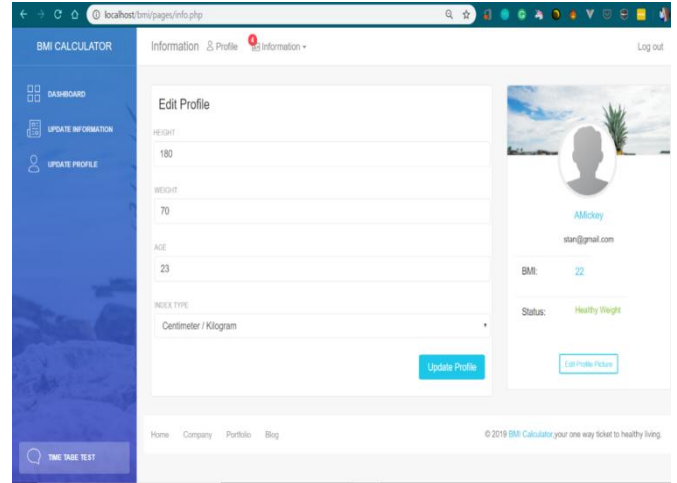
localhost/bmi/pages/info.php

BMI CALCULATOR

Information Profile 4 Information

Log out

DASHBOARD

UPDATE INFORMATION

UPDATE PROFILE

Edit Profile

HEIGHT

180

WEIGHT

70

AGE

23

INDEX TYPE

Centimeter / Kilogram

Update Profile

AMickey

stan@gmail.com

BMI: 22

Status: Healthy Weight

Edit Profile Picture

TIME TABE TEST

Home Company Portfolio Blog

© 2019 BMI Calculator,your one way ticket to healthy living.